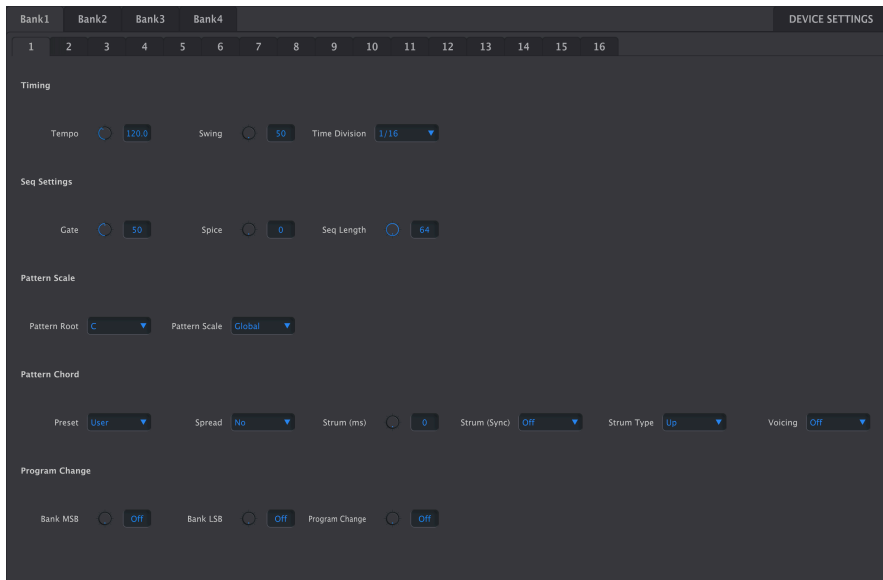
Bank1 Bank2 Bank3 Bank4

DEVICE SETTINGS

1 2 3 4 5 6 7 8 9 10 11 12 13 14 15 16

Timing

Tempo 120.0 Swing 50 Time Division 1/16

Seq Settings

Gate 50 Spice 0 Seq Length 64

Pattern Scale

Pattern Root C Pattern Scale Global

Pattern Chord

Preset User Spread No Strum (ms) 0 Strum (Sync) Off Strum Type Up Voicing Off

Program Change

Bank MSB Off Bank LSB Off Program Change Off